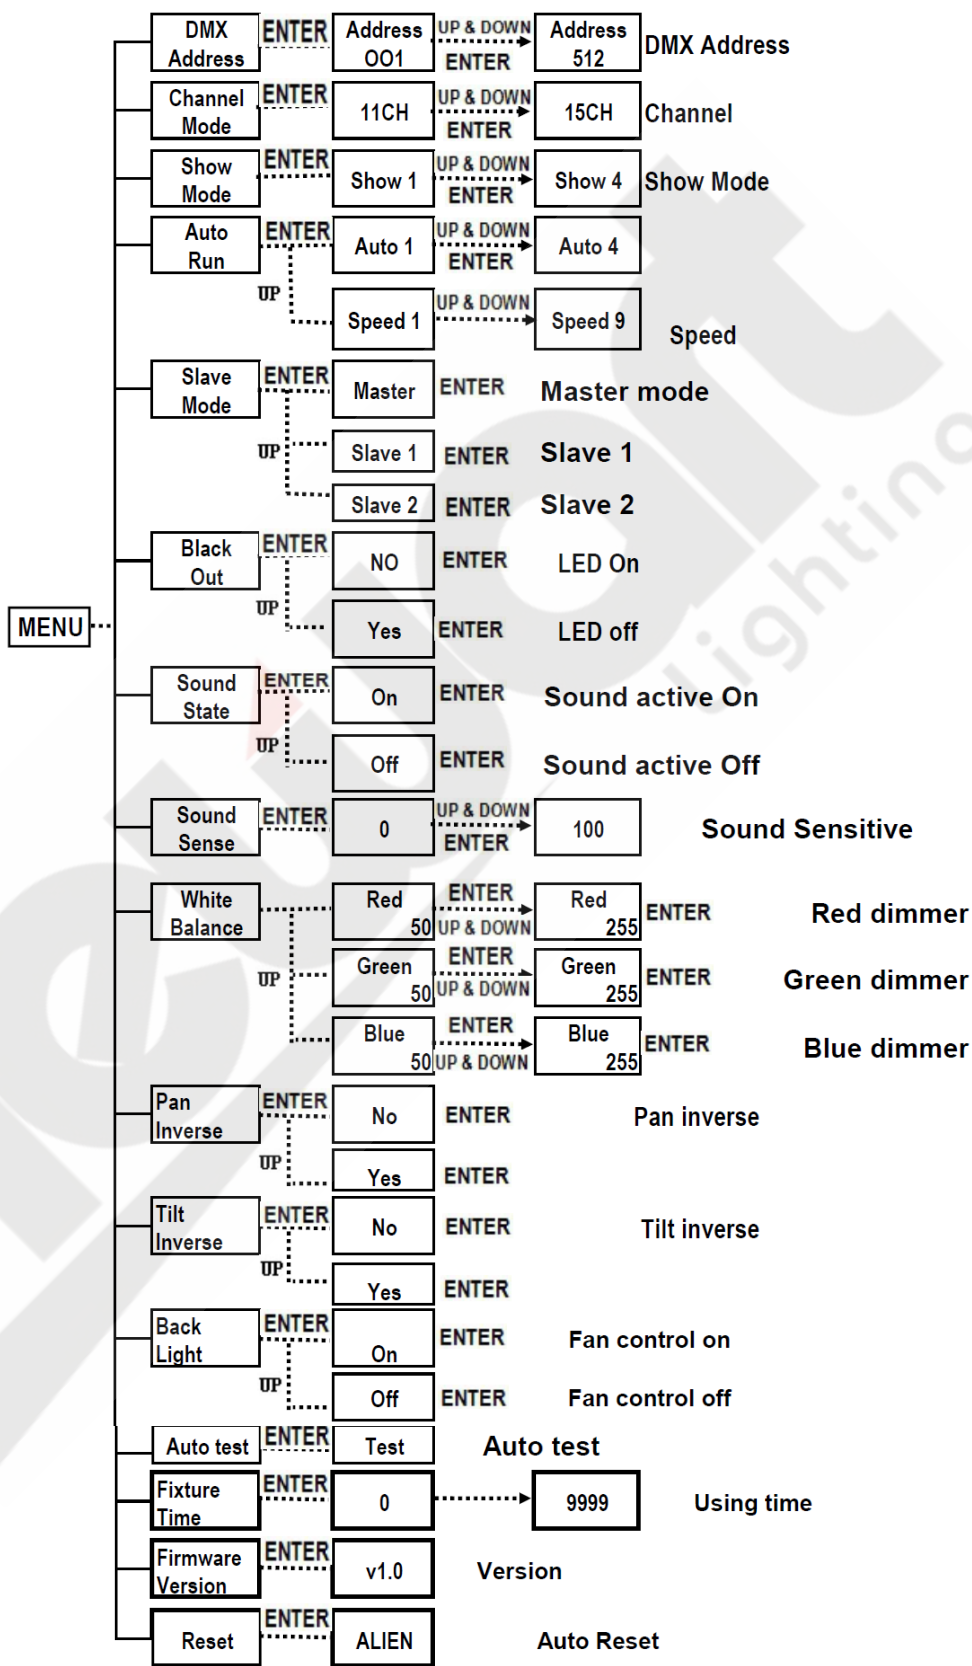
MENU

DMX Address ENTER Address 001 UP & DOWN ENTER Address 512 DMX Address

Channel Mode ENTER 11CH UP & DOWN ENTER 15CH Channel

Show Mode ENTER Show 1 UP & DOWN ENTER Show 4 Show Mode

Auto Run ENTER Auto 1 UP & DOWN ENTER Auto 4
UP Speed 1 UP & DOWN Speed 9 Speed

Slave Mode ENTER Master ENTER Master mode
UP Slave 1 ENTER Slave 1
Slave 2 ENTER Slave 2

Black Out ENTER NO ENTER LED On
UP Yes ENTER LED off

Sound State ENTER On ENTER Sound active On
UP Off ENTER Sound active Off

Sound Sense ENTER 0 UP & DOWN ENTER 100 Sound Sensitive

White Balance Red 50 ENTER UP & DOWN Red 255 ENTER Red dimmer
UP Green 50 ENTER UP & DOWN Green 255 ENTER Green dimmer
Blue 50 ENTER UP & DOWN Blue 255 ENTER Blue dimmer

Pan Inverse ENTER No ENTER Pan inverse
UP Yes ENTER

Tilt Inverse ENTER No ENTER Tilt inverse
UP Yes ENTER

Back Light ENTER On ENTER Fan control on
UP Off ENTER Fan control off

Auto test ENTER Test Auto test

Fixture Time ENTER 0 9999 Using time

Firmware Version ENTER v1.0 Version

Reset ENTER ALIEN Auto Reset